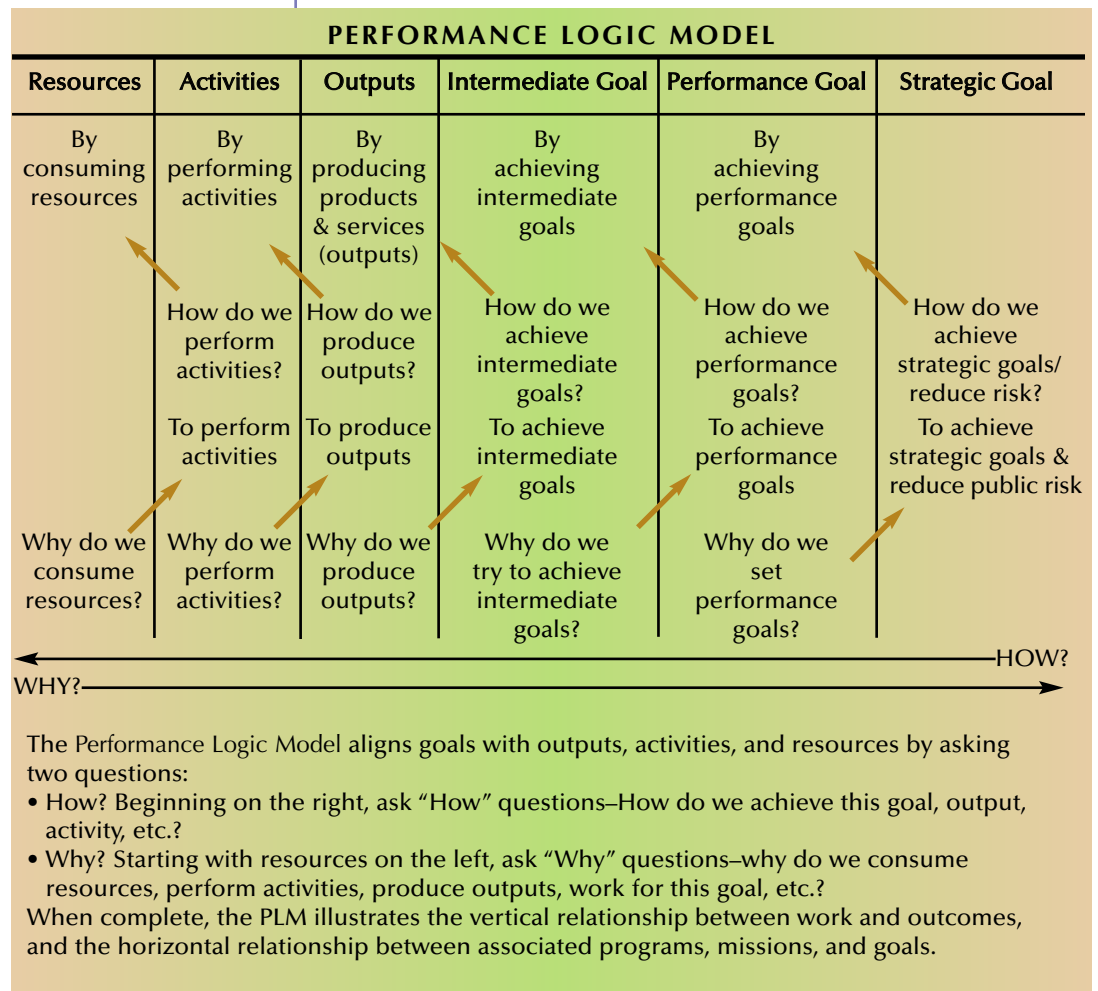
PERFORMANCE LOGIC MODEL

| Resources | Activities | Outputs | Intermediate Goal | Performance Goal | Strategic Goal |
|---|---|---|---|---|---|
| By consuming resources | By performing activities | By producing products & services (outputs) | By achieving intermediate goals | By achieving performance goals | |
| | How do we perform activities? | How do we produce outputs? | How do we achieve intermediate goals? | How do we achieve performance goals? | How do we achieve strategic goals/ reduce risk? |
| | To perform activities | To produce outputs | To achieve intermediate goals | To achieve performance goals | To achieve strategic goals & reduce public risk |
| Why do we consume resources? | Why do we perform activities? | Why do we produce outputs? | Why do we try to achieve intermediate goals? | Why do we set performance goals? | |

HOW?
WHY?

The Performance Logic Model aligns goals with outputs, activities, and resources by asking two questions:
• How? Beginning on the right, ask "How" questions–How do we achieve this goal, output, activity, etc.?
• Why? Starting with resources on the left, ask "Why" questions–why do we consume resources, perform activities, produce outputs, work for this goal, etc.?
When complete, the PLM illustrates the vertical relationship between work and outcomes, and the horizontal relationship between associated programs, missions, and goals.